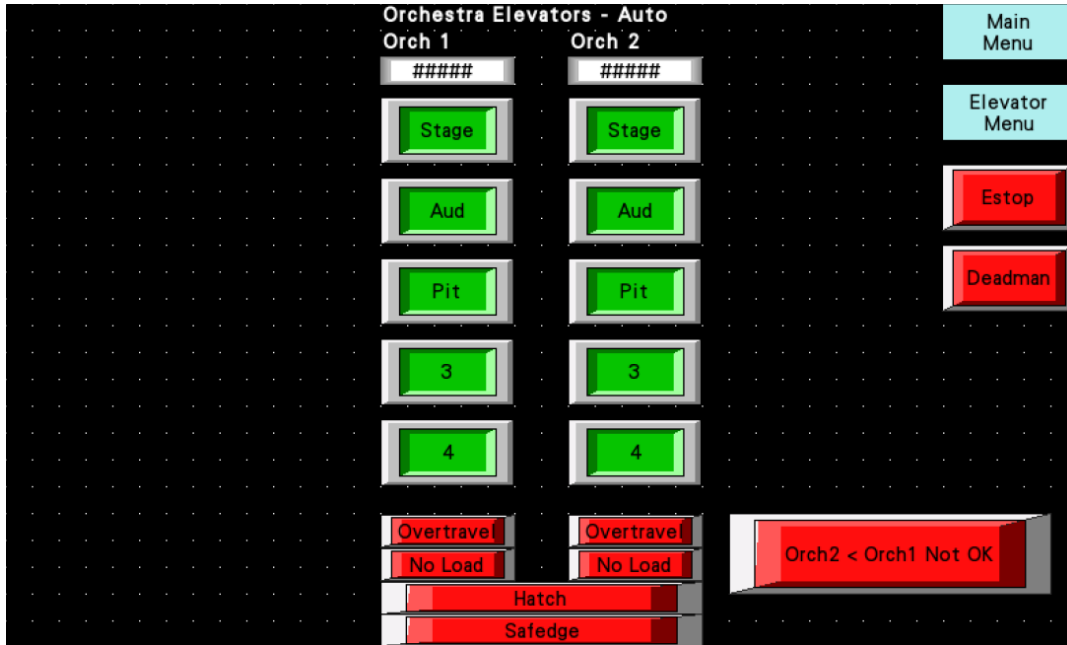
Orchestra Elevators - Auto

Orch 1

#####

Stage

Aud

Pit

3

4

Overtravel

No Load

Orch 2

#####

Stage

Aud

Pit

3

4

Overtravel

No Load

Hatch

Safedge

Main Menu

Elevator Menu

Estop

Deadman

Orch2 < Orch1 Not OK